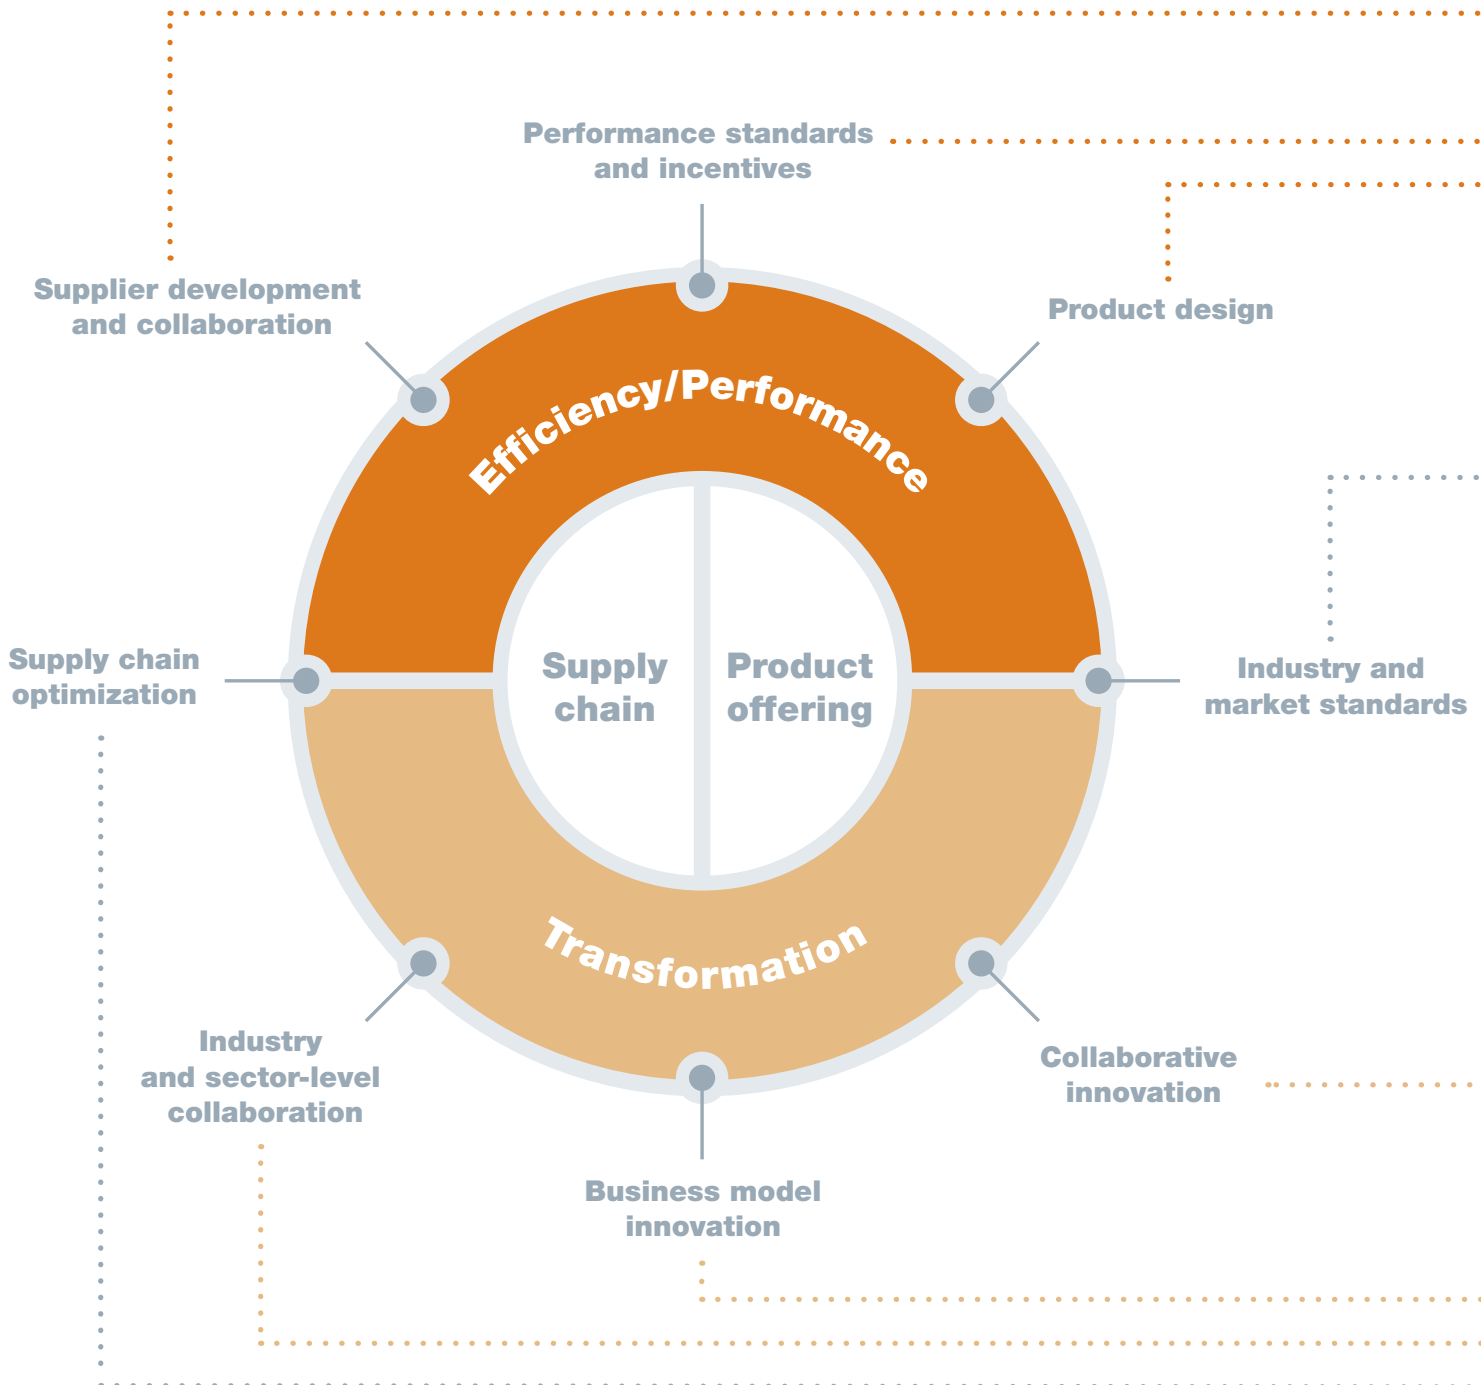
Performance standards and incentives

Supplier development and collaboration

Product design

Efficiency/Performance

Supply chain

Product offering

Supply chain optimization

Industry and market standards

Transformation

Industry and sector-level collaboration

Collaborative innovation

Business model innovation